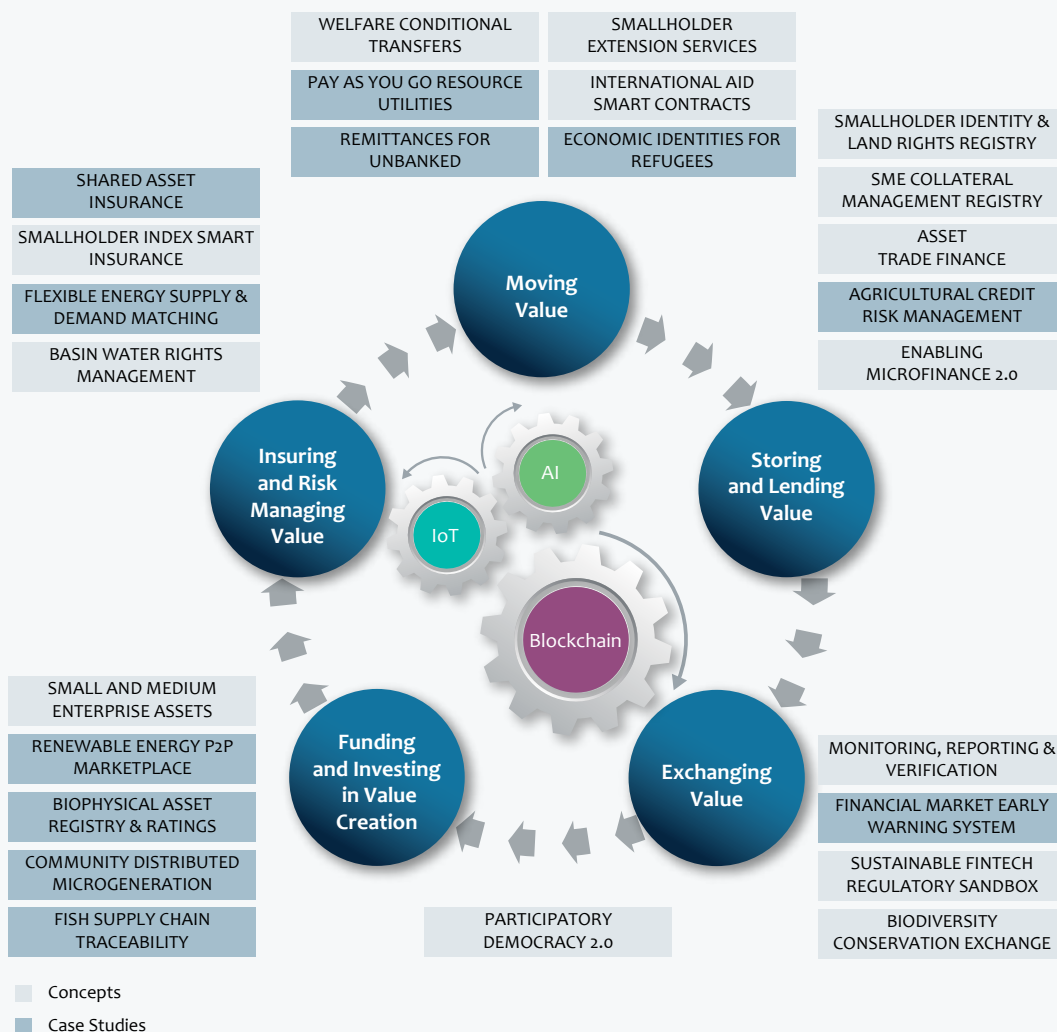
WELFARE CONDITIONAL TRANSFERS

SMALLHOLDER EXTENSION SERVICES

PAY AS YOU GO RESOURCE UTILITIES

INTERNATIONAL AID SMART CONTRACTS

REMITTANCES FOR UNBANKED

ECONOMIC IDENTITIES FOR REFUGEES

SMALLHOLDER IDENTITY & LAND RIGHTS REGISTRY

SME COLLATERAL MANAGEMENT REGISTRY

ASSET TRADE FINANCE

AGRICULTURAL CREDIT RISK MANAGEMENT

ENABLING MICROFINANCE 2.0

SHARED ASSET INSURANCE

SMALLHOLDER INDEX SMART INSURANCE

FLEXIBLE ENERGY SUPPLY & DEMAND MATCHING

BASIN WATER RIGHTS MANAGEMENT

Moving Value

Storing and Lending Value

Exchanging Value

Funding and Investing in Value Creation

Insuring and Risk Managing Value

AI

IoT

Blockchain

SMALL AND MEDIUM ENTERPRISE ASSETS

RENEWABLE ENERGY P2P MARKETPLACE

BIOPHYSICAL ASSET REGISTRY & RATINGS

COMMUNITY DISTRIBUTED MICROGENERATION

FISH SUPPLY CHAIN TRACEABILITY

PARTICIPATORY DEMOCRACY 2.0

MONITORING, REPORTING & VERIFICATION

FINANCIAL MARKET EARLY WARNING SYSTEM

SUSTAINABLE FINTECH REGULATORY SANDBOX

BIODIVERSITY CONSERVATION EXCHANGE

Concepts

Case Studies